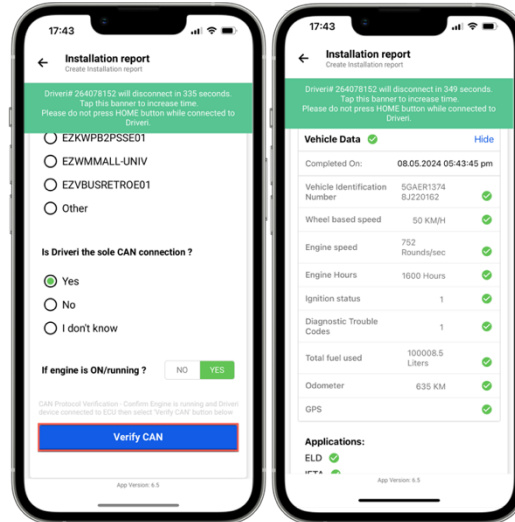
17:43

Installation report
Create Installation report

Driveri# 264078152 will disconnect in 335 seconds. Tap this banner to increase time. Please do not press HOME button while connected to Driveri.

EZKWPB2PSSE01

EZWMMALL-UNIV

EZVBUSRETROE01

Other

Is Driveri the sole CAN connection ?

Yes

No

I don't know

If engine is ON/running ?

NO YES

CAN Protocol Verification - Confirm Engine is running and Driveri device is connected to ECU then select 'Verify CAN' button below

Verify CAN

App Version: 6.5

17:43

Installation report
Create Installation report

Driveri# 264078152 will disconnect in 349 seconds. Tap this banner to increase time. Please do not press HOME button while connected to Driveri.

Vehicle Data Hide

| | |
|---|---|
| Completed On: | 08.05.2024 05:43:45 pm |
| Vehicle Identification Number | 5GAER1374 8J220162 |
| Wheel based speed | 50 KM/H |
| Engine speed | 752 Rounds/sec |
| Engine Hours | 1600 Hours |
| Ignition status | 1 |
| Diagnostic Trouble Codes | 1 |
| Total fuel used | 100008.5 Liters |
| Odometer | 635 KM |
| GPS | |

Applications:

ELD

IFTA

App Version: 6.5